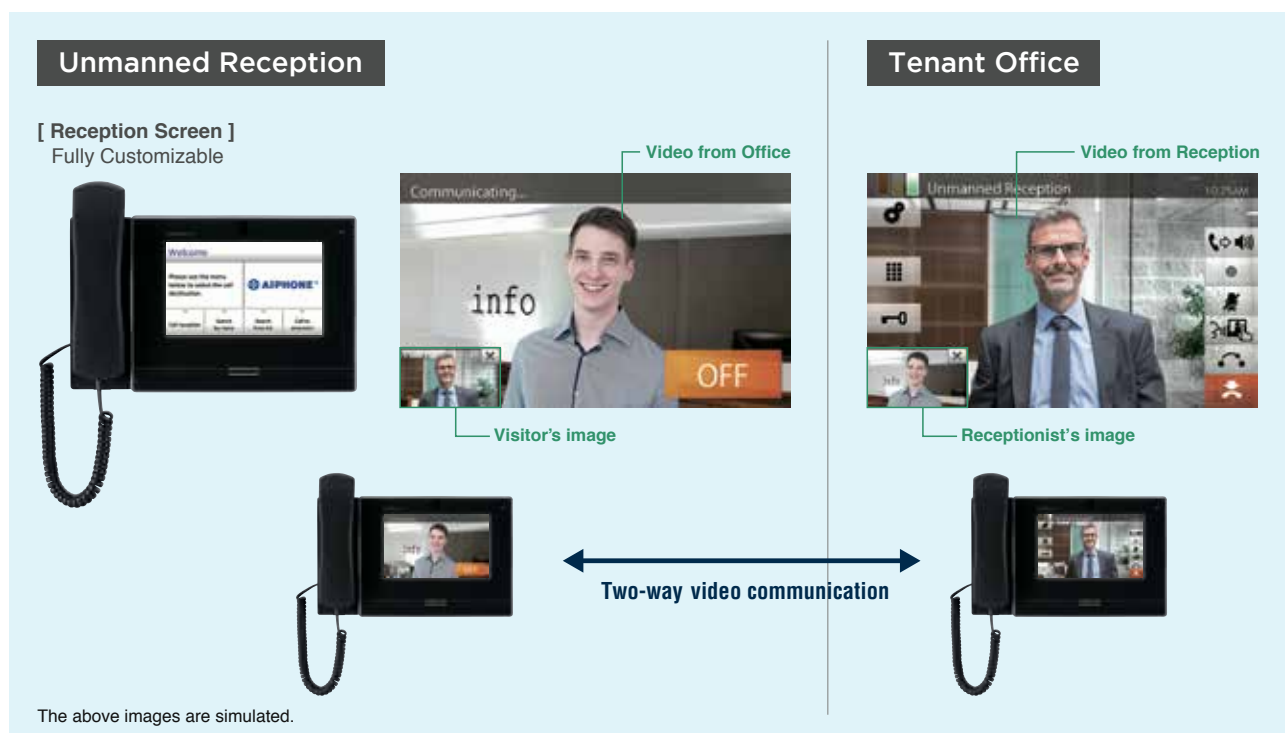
Unmanned Reception

[ Reception Screen ]
Fully Customizable

Welcome

Please use the menu below to select the call destination.

AIPHONE

Call reception

Search by name

Search from list

Call by extension

Video from Office

Communicating...

info

OFF

Visitor's image

Tenant Office

Video from Reception

Unmanned Reception

10:25AM

Receptionist's image

Two-way video communication

The above images are simulated.